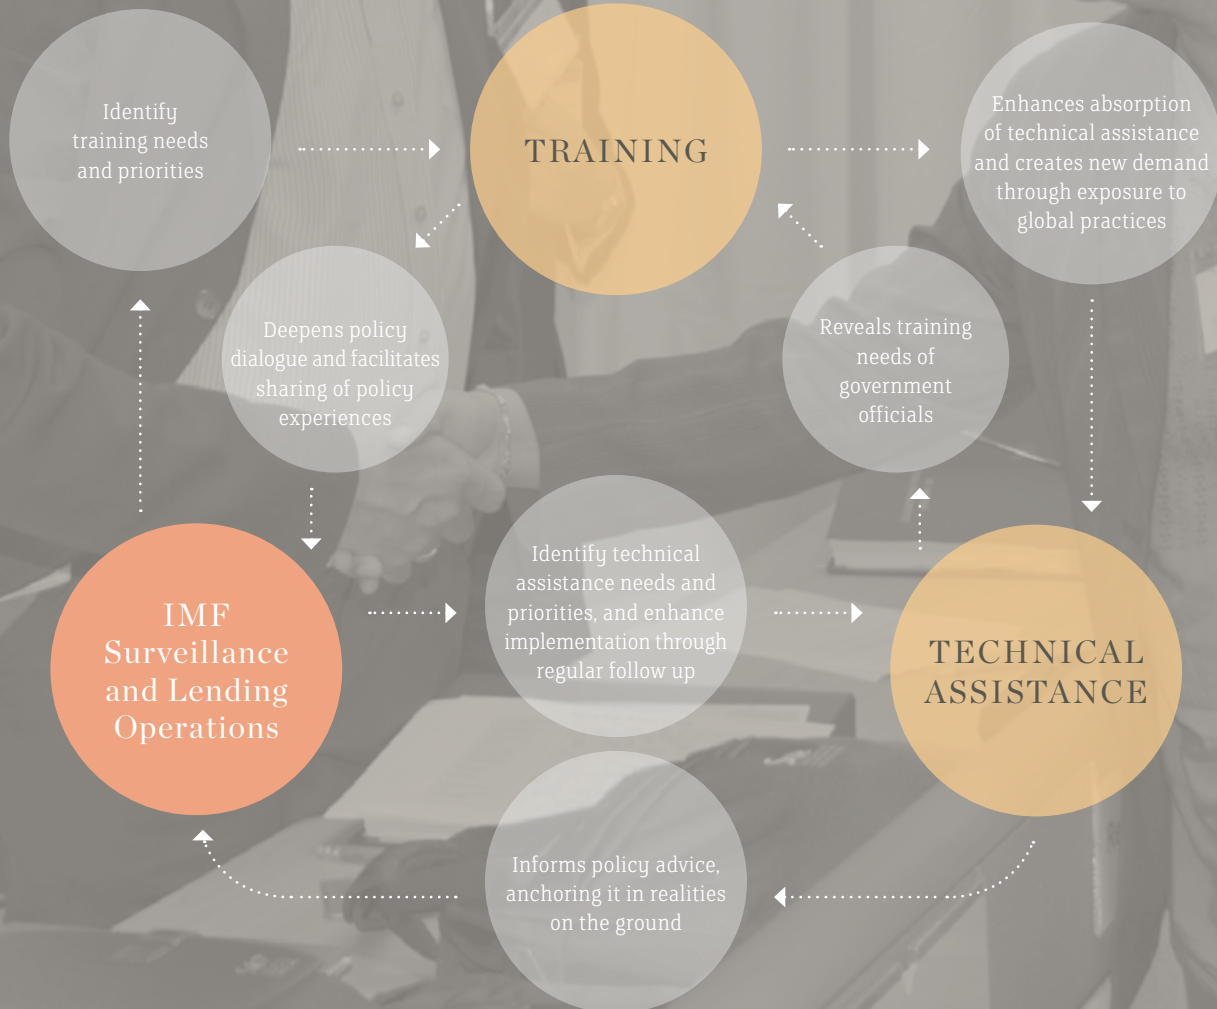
Identify training needs and priorities

TRAINING

Enhances absorption of technical assistance and creates new demand through exposure to global practices

Deepens policy dialogue and facilitates sharing of policy experiences

Reveals training needs of government officials

IMF Surveillance and Lending Operations

Identify technical assistance needs and priorities, and enhance implementation through regular follow up

TECHNICAL ASSISTANCE

Informs policy advice, anchoring it in realities on the ground